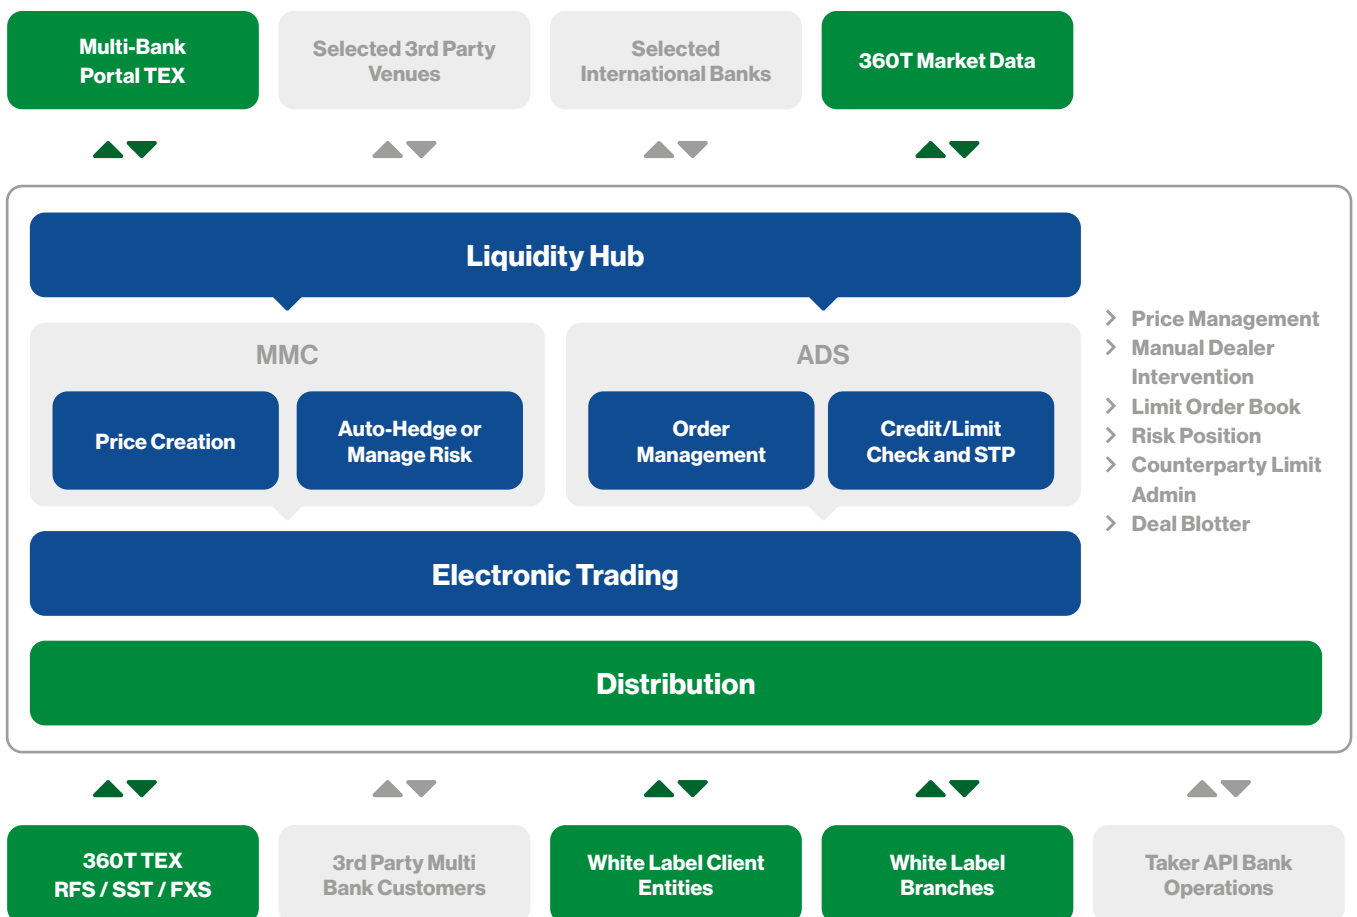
Multi-Bank Portal TEX

Selected 3rd Party Venues

Selected International Banks

360T Market Data

Liquidity Hub

MMC

Price Creation

Auto-Hedge or Manage Risk

ADS

Order Management

Credit/Limit Check and STP

Price Management
Manual Dealer Intervention
Limit Order Book
Risk Position
Counterparty Limit Admin
Deal Blotter

Electronic Trading

Distribution

360T TEX RFS / SST / FXS

3rd Party Multi Bank Customers

White Label Client Entities

White Label Branches

Taker API Bank Operations